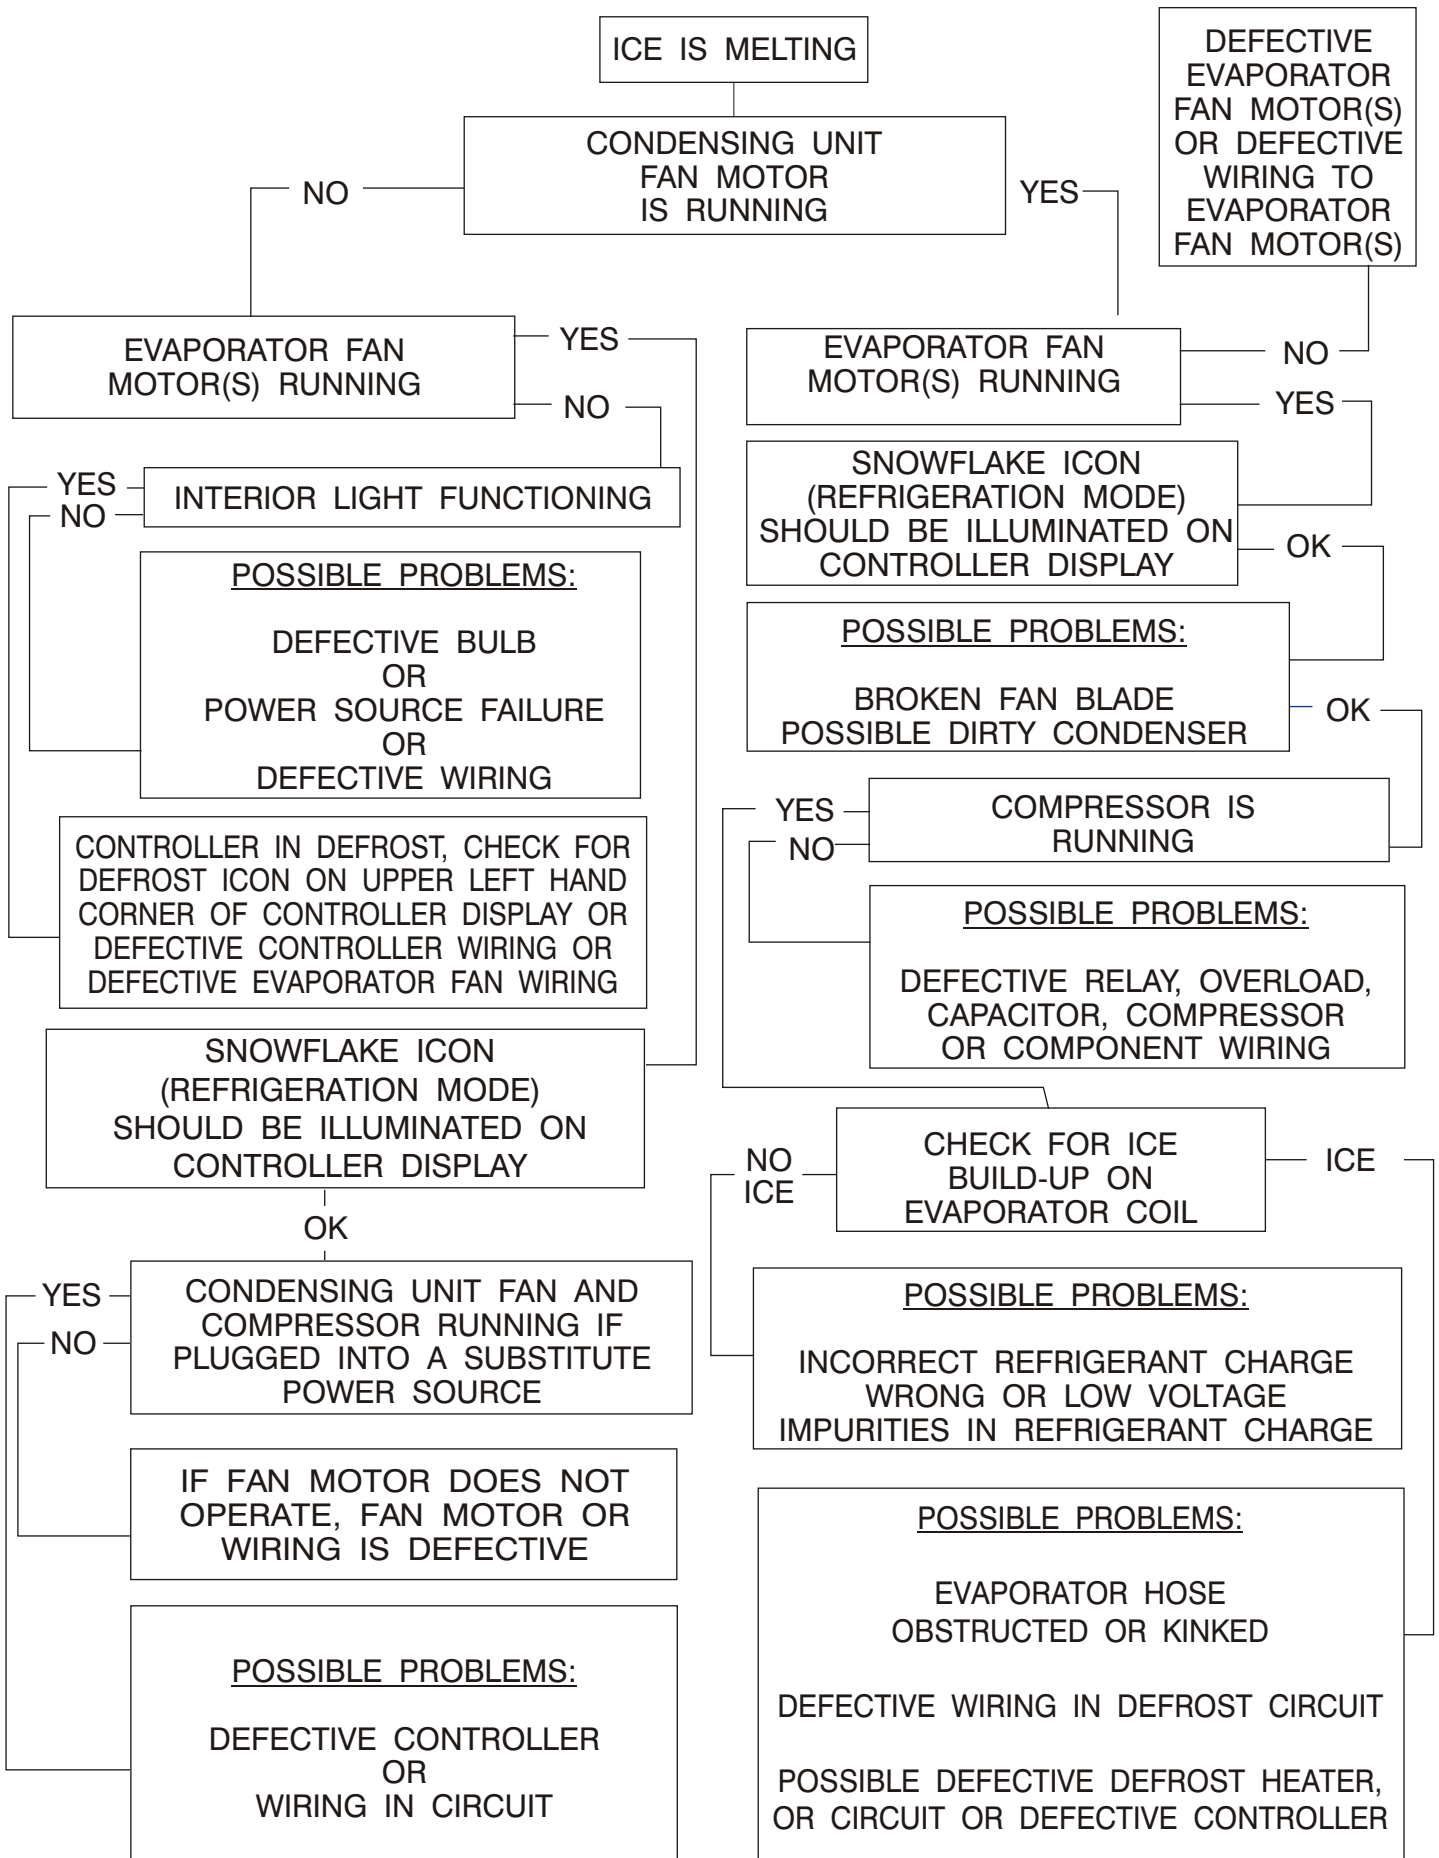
ICE IS MELTING

CONDENSING UNIT FAN MOTOR IS RUNNING

NO

YES

DEFECTIVE EVAPORATOR FAN MOTOR(S) OR DEFECTIVE WIRING TO EVAPORATOR FAN MOTOR(S)

EVAPORATOR FAN MOTOR(S) RUNNING

YES

NO

EVAPORATOR FAN MOTOR(S) RUNNING

NO

YES

YES

NO

INTERIOR LIGHT FUNCTIONING

POSSIBLE PROBLEMS:

DEFECTIVE BULB
OR
POWER SOURCE FAILURE
OR
DEFECTIVE WIRING

SNOWFLAKE ICON (REFRIGERATION MODE) SHOULD BE ILLUMINATED ON CONTROLLER DISPLAY

OK

POSSIBLE PROBLEMS:

BROKEN FAN BLADE
POSSIBLE DIRTY CONDENSER

OK

YES

NO

COMPRESSOR IS RUNNING

CONTROLLER IN DEFROST, CHECK FOR DEFROST ICON ON UPPER LEFT HAND CORNER OF CONTROLLER DISPLAY OR DEFECTIVE CONTROLLER WIRING OR DEFECTIVE EVAPORATOR FAN WIRING

POSSIBLE PROBLEMS:

DEFECTIVE RELAY, OVERLOAD, CAPACITOR, COMPRESSOR OR COMPONENT WIRING

SNOWFLAKE ICON (REFRIGERATION MODE) SHOULD BE ILLUMINATED ON CONTROLLER DISPLAY

NO ICE

CHECK FOR ICE BUILD-UP ON EVAPORATOR COIL

ICE

OK

YES

NO

CONDENSING UNIT FAN AND COMPRESSOR RUNNING IF PLUGGED INTO A SUBSTITUTE POWER SOURCE

POSSIBLE PROBLEMS:

INCORRECT REFRIGERANT CHARGE
WRONG OR LOW VOLTAGE
IMPURITIES IN REFRIGERANT CHARGE

IF FAN MOTOR DOES NOT OPERATE, FAN MOTOR OR WIRING IS DEFECTIVE

POSSIBLE PROBLEMS:

EVAPORATOR HOSE OBSTRUCTED OR KINKED

DEFECTIVE WIRING IN DEFROST CIRCUIT

POSSIBLE DEFECTIVE DEFROST HEATER, OR CIRCUIT OR DEFECTIVE CONTROLLER

POSSIBLE PROBLEMS:

DEFECTIVE CONTROLLER
OR
WIRING IN CIRCUIT